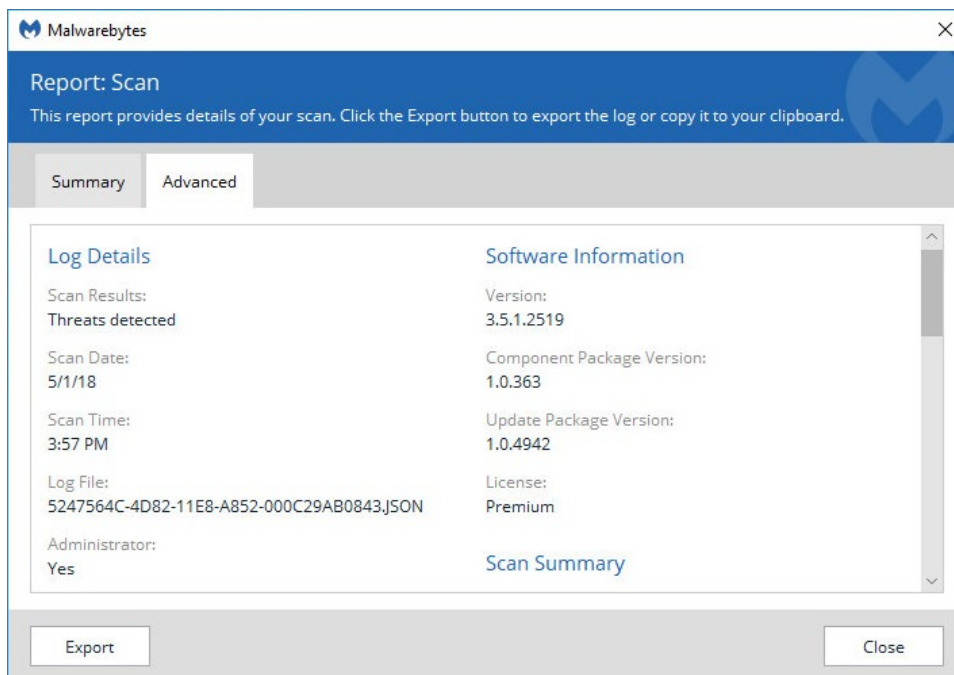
Malwarebytes

Report: Scan

This report provides details of your scan. Click the Export button to export the log or copy it to your clipboard.

Summary

Advanced

Log Details

Scan Results:
Threats detected

Scan Date:
5/1/18

Scan Time:
3:57 PM

Log File:
5247564C-4D82-11E8-A852-000C29AB0843.JSON

Administrator:
Yes

Software Information

Version:
3.5.1.2519

Component Package Version:
1.0.363

Update Package Version:
1.0.4942

License:
Premium

Scan Summary

Export

Close